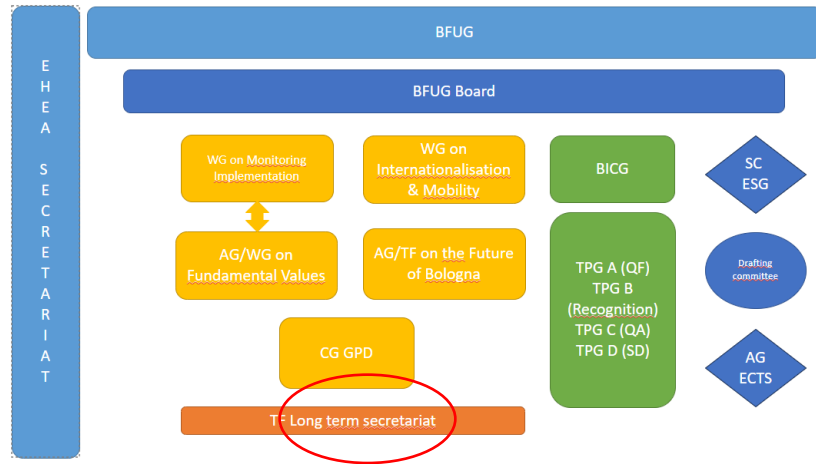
EHEA SECRETARIAT

BFUG

BFUG Board

WG on Monitoring Implementation

WG on Internationalisation & Mobility

BICG

SC ESG

AG/WG on Fundamental Values

AG/TF on the Future of Bologna

TPG A (QF)
TPG B (Recognition)
TPG C (QA)
TPG D (SD)

Drafting committee

CG GPD

AG ECTS

TF Long term secretariat